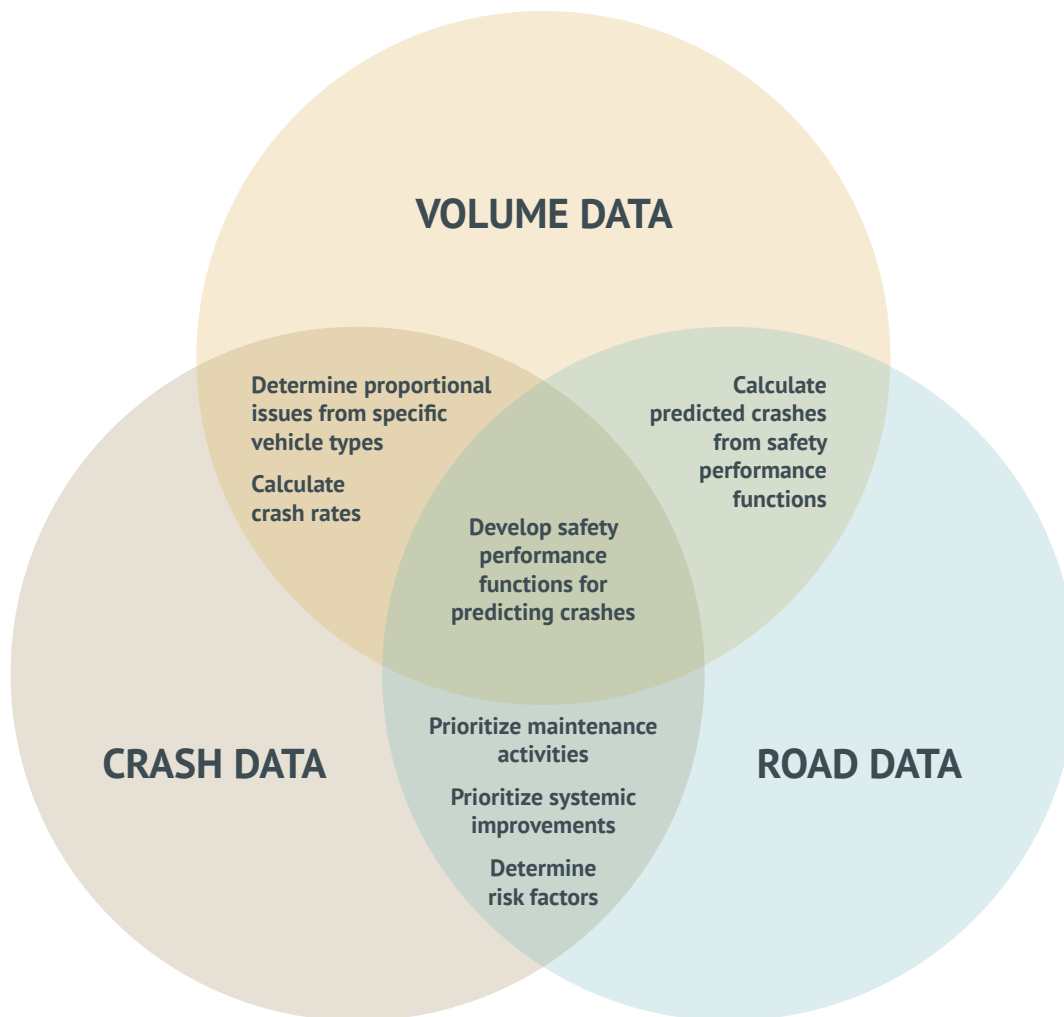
VOLUME DATA

Determine proportional issues from specific vehicle types

Calculate crash rates

Calculate predicted crashes from safety performance functions

Develop safety performance functions for predicting crashes

CRASH DATA

Prioritize maintenance activities

Prioritize systemic improvements

Determine risk factors

ROAD DATA